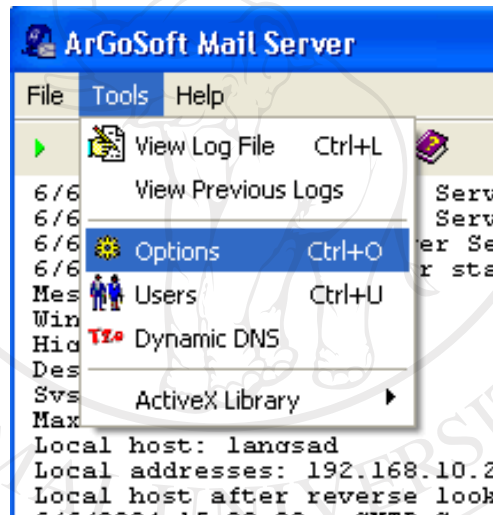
ArGoSoft Mail Server

File Tools Help

View Log File Ctrl+L
View Previous Logs
Options Ctrl+O
Users Ctrl+U
Dynamic DNS
ActiveX Library

6/6 Serv
6/6 Serv
6/6 er Se
6/6 r sta
Mes
Win
Hig
Des
Sys
Max
Local host: langsad
Local addresses: 192.168.10.2
Local host after reverse look
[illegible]